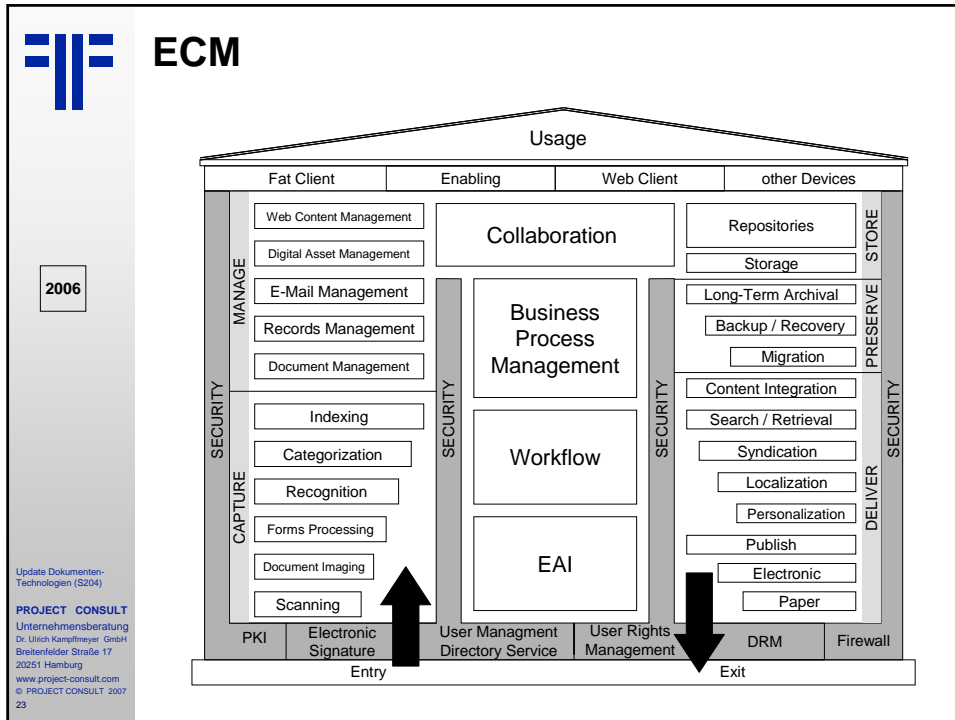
ECM

2006

Usage

| Fat Client | Enabling | Web Client | other Devices |
|---|---|---|---|

SECURITY

MANAGE

Web Content Management

Digital Asset Management

E-Mail Management

Records Management

Document Management

CAPTURE

Indexing

Categorization

Recognition

Forms Processing

Document Imaging

Scanning

SECURITY

Collaboration

Business Process Management

Workflow

EAI

SECURITY

STORE

Repositories

Storage

PRESERVE

Long-Term Archival

Backup / Recovery

Migration

DELIVER

Content Integration

Search / Retrieval

Syndication

Localization

Personalization

Publish

Electronic

Paper

SECURITY

| PKI | Electronic Signature | User Managment Directory Service | User Rights Management | DRM | Firewall |
|---|---|---|---|---|---|

Entry

Exit

Update Dokumenten-Technologien (S204)

PROJECT CONSULT
Unternehmensberatung
Dr. Ulrich Kampffmeyer GmbH
Breitenfelder Straße 17
20251 Hamburg
www.project-consult.com
© PROJECT CONSULT 2007
23